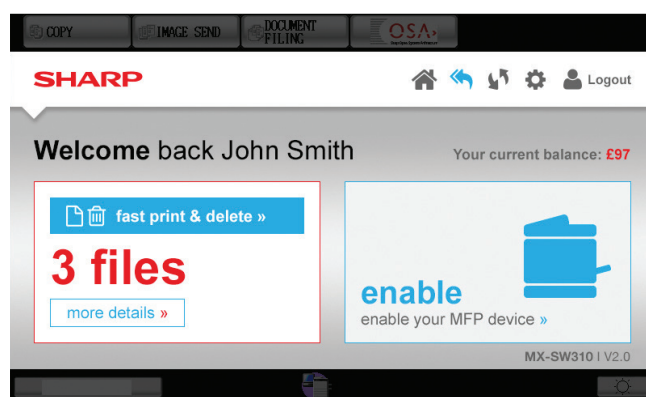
COPY IMAGE SEND DOCUMENT FILING OSA

SHARP

Logout

Welcome back John Smith

Your current balance: £97

fast print & delete »

3 files

more details »

enable

enable your MFP device »

MX-SW310 | V2.0